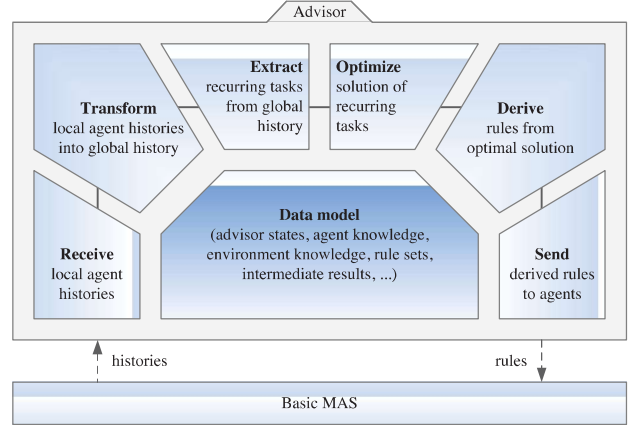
Advisor

Transform
local agent histories into global history

Extract
recurring tasks from global history

Optimize
solution of recurring tasks

Derive
rules from optimal solution

Receive
local agent histories

Data model
(advisor states, agent knowledge, environment knowledge, rule sets, intermediate results, ...)

Send
derived rules to agents

histories

rules

Basic MAS